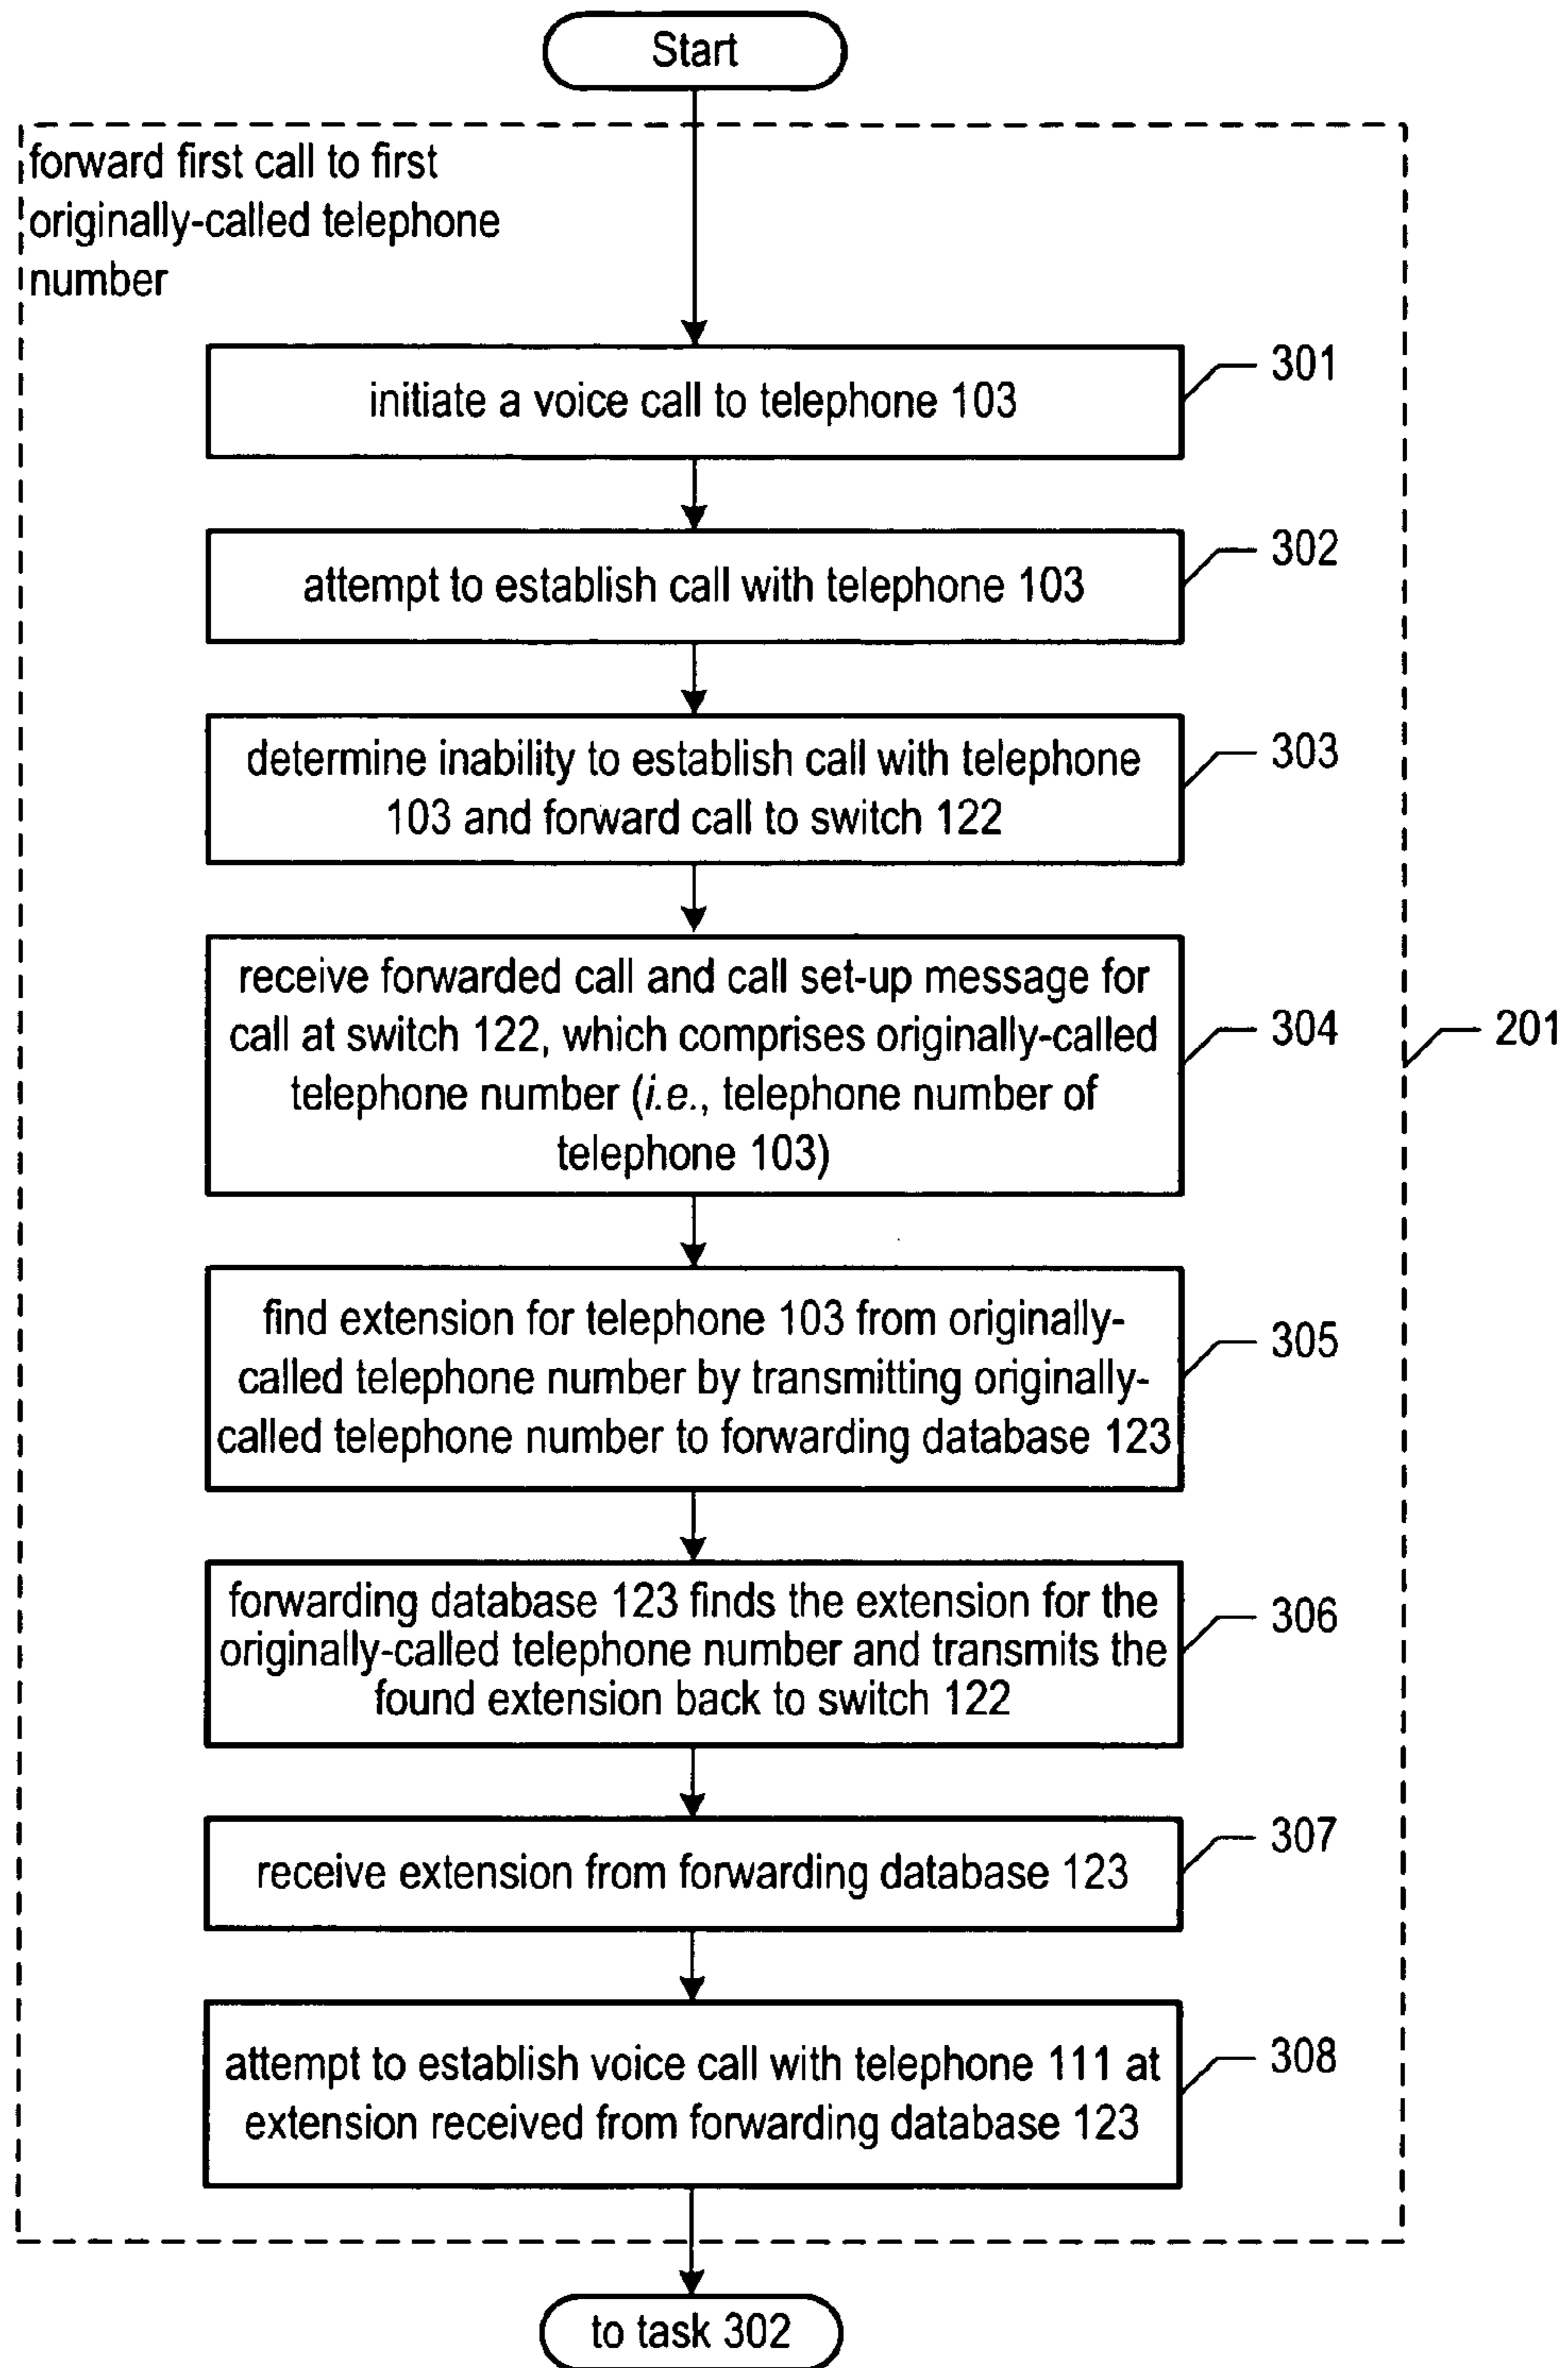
Start

forward first call to first originally-called telephone number

initiate a voice call to telephone 103

301

attempt to establish call with telephone 103

302

determine inability to establish call with telephone 103 and forward call to switch 122

303

receive forwarded call and call set-up message for call at switch 122, which comprises originally-called telephone number (*i.e.*, telephone number of telephone 103)

304

201

find extension for telephone 103 from originally-called telephone number by transmitting originally-called telephone number to forwarding database 123

305

forwarding database 123 finds the extension for the originally-called telephone number and transmits the found extension back to switch 122

306

receive extension from forwarding database 123

307

attempt to establish voice call with telephone 111 at extension received from forwarding database 123

308

to task 302